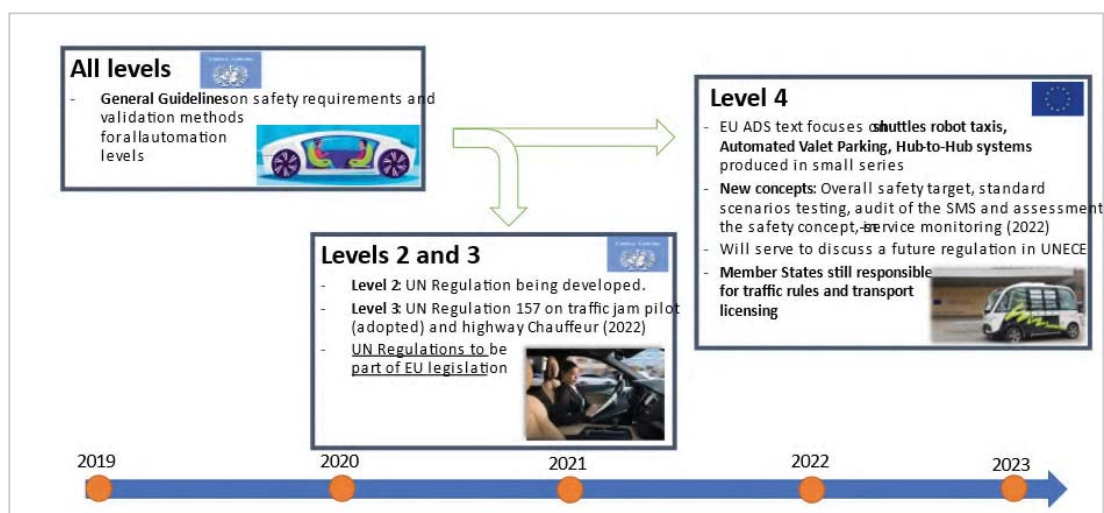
All levels

- General Guidelineson safety requirements and validation methods forallautomation levels

Level 4

- EU ADS text focuses onshuttles robot taxis, Automated Valet Parking, Hub-to-Hub systems produced in small series
- New concepts: Overall safety target, standard scenarios testing, audit of the SMS and assessment the safety concept, in-service monitoring (2022)
- Will serve to discuss a future regulation in UNECE
- Member States still responsible for traffic rules and transport licensing

Levels 2 and 3

- Level 2: UN Regulation being developed.
- Level 3: UN Regulation 157 on traffic jam pilot (adopted) and highway Chauffeur (2022)
- UN Regulations to be part of EU legislation

2019 2020 2021 2022 2023